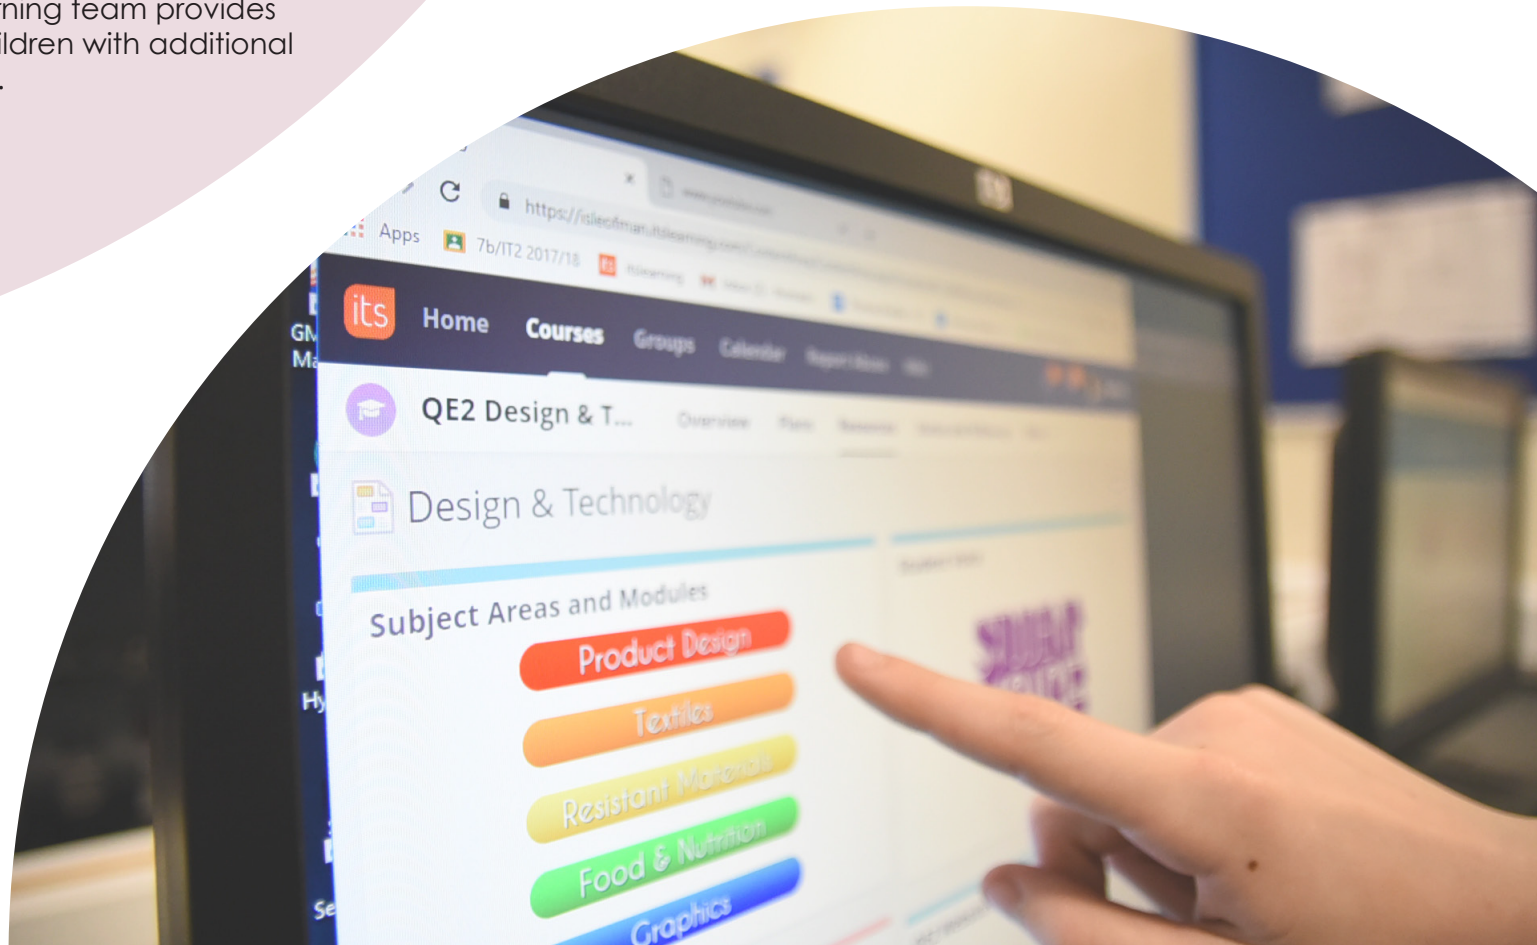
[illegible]ning team provides
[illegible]ildren with additional
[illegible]

https://isleofman.itslearning.com/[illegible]

Apps
7b/IT2 2017/18

its
Home
Courses
Groups
Calendar

QE2 Design & T...

Design & Technology

Subject Areas and Modules
Product Design
Textiles
Resistant Materials
Food & Nutrition
Graphics